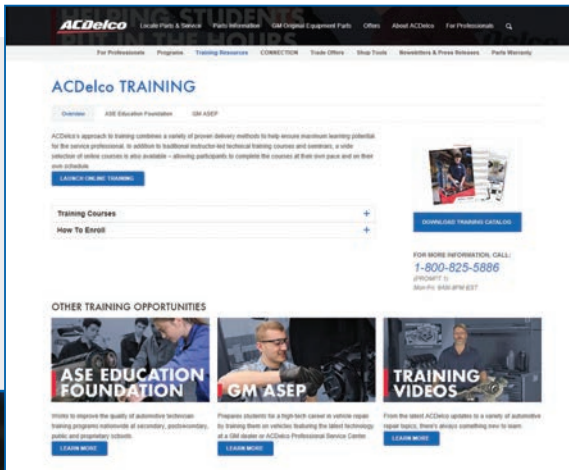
HELPING STUDENTS PUT IN THE HOURS

ACDelco Locate Parts & Service Parts Information GM Original Equipment Parts Offers About ACDelco For Professionals

For Professionals Programs Training Resources CONNECTION Trade Offers Shop Tools Newsletters & Press Releases Parts Warranty

ACDelco TRAINING

Overview ASE Education Foundation GM ASEP

ACDelco's approach to training combines a variety of proven delivery methods to help ensure maximum learning potential for the service professional. In addition to traditional instructor-led technical training courses and seminars, a wide selection of online courses is also available – allowing participants to complete the courses at their own pace and on their own schedule.

LAUNCH ONLINE TRAINING

Training Courses +

How To Enroll +

DOWNLOAD TRAINING CATALOG

FOR MORE INFORMATION, CALL:
1-800-825-5886
(PROMPT 1)
Mon-Fri: 8AM-8PM EST

OTHER TRAINING OPPORTUNITIES

ASE EDUCATION FOUNDATION

Works to improve the quality of automotive technician training programs nationwide at secondary, postsecondary, public and proprietary schools.

LEARN MORE

GM ASEP

Prepares students for a high-tech career in vehicle repair by training them on vehicles featuring the latest technology at a GM dealer or ACDelco Professional Service Center.

LEARN MORE

TRAINING VIDEOS

From the latest ACDelco updates to a variety of automotive repair topics, there's always something new to learn.

LEARN MORE